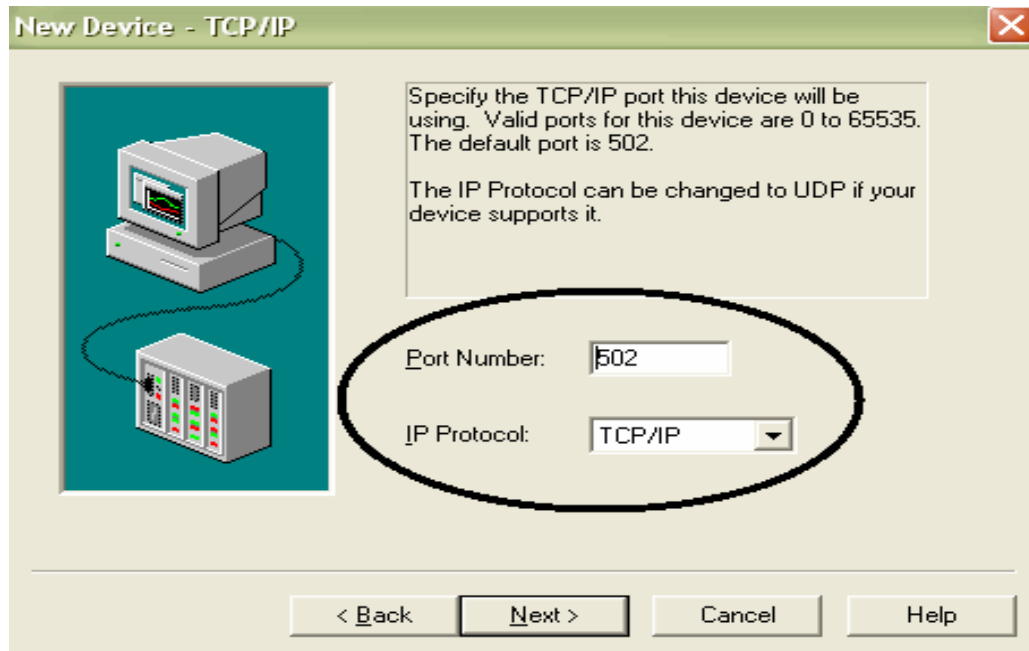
New Device - TCP/IP

Specify the TCP/IP port this device will be using. Valid ports for this device are 0 to 65535. The default port is 502.

The IP Protocol can be changed to UDP if your device supports it.

Port Number: 502

IP Protocol: TCP/IP

< Back Next > Cancel Help